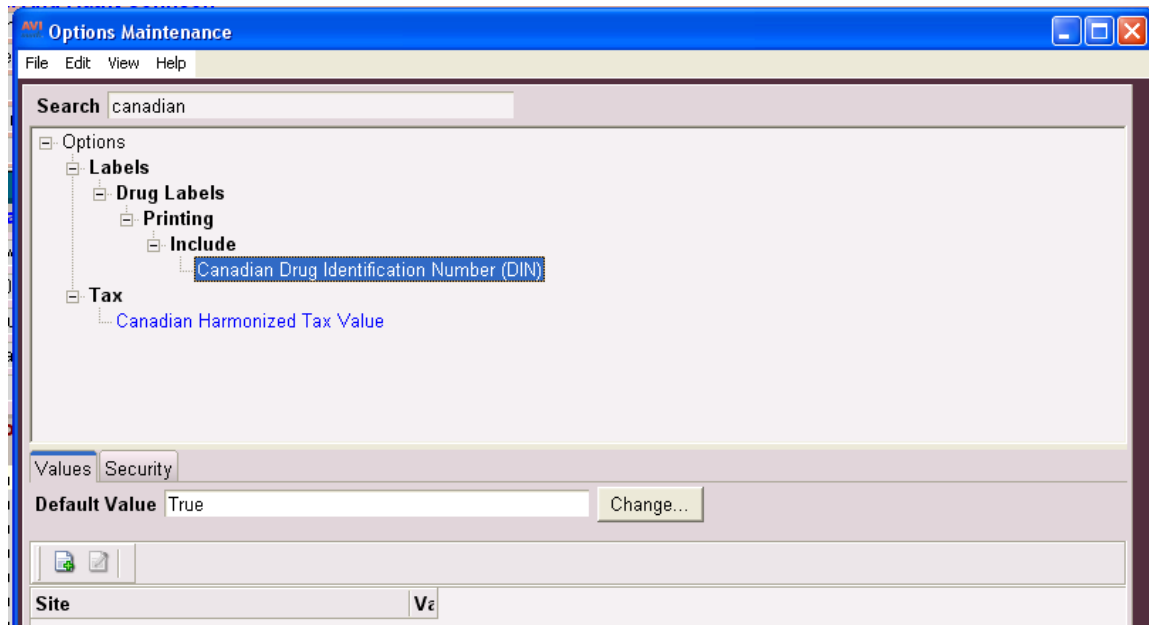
AVI Options Maintenance

File Edit View Help

Search canadian

Options
Labels
Drug Labels
Printing
Include
Canadian Drug Identification Number (DIN)
Tax
Canadian Harmonized Tax Value

Values Security

Default Value True

Change...

| Site | Va |
|---|---|